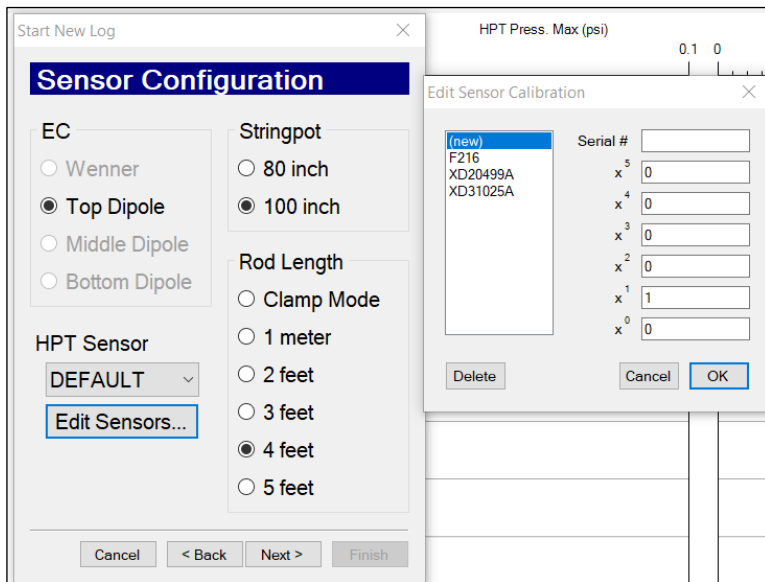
Start New Log

Sensor Configuration

EC
Wenner
Top Dipole
Middle Dipole
Bottom Dipole

Stringpot
80 inch
100 inch

Rod Length
Clamp Mode
1 meter
2 feet
3 feet
4 feet
5 feet

HPT Sensor
DEFAULT
Edit Sensors...

Cancel
< Back
Next >
Finish

HPT Press. Max (psi)
0.1 0

Edit Sensor Calibration

(new)
F216
XD20499A
XD31025A

Serial #
$x^5$ 0
$x^4$ 0
$x^3$ 0
$x^2$ 0
$x^1$ 1
$x^0$ 0

Delete
Cancel
OK